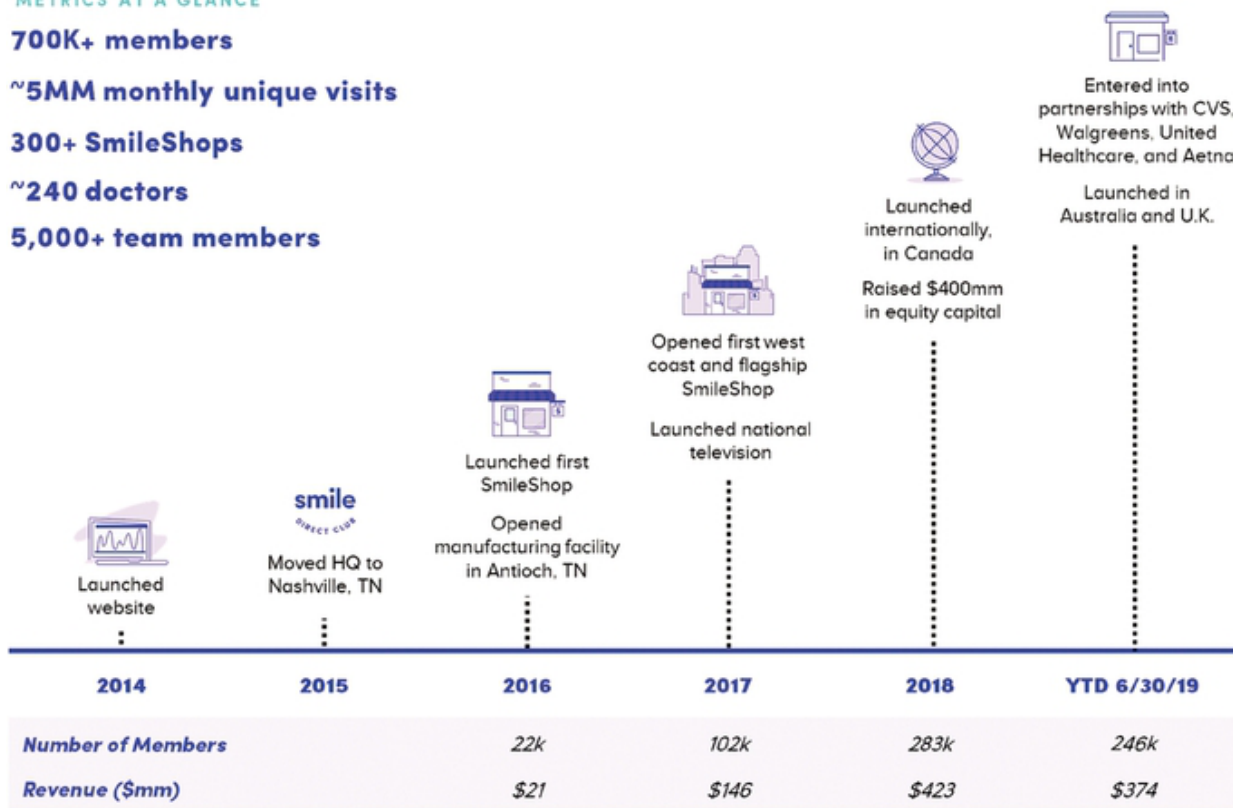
METRICS AT A GLANCE

700K+ members

~5MM monthly unique visits

300+ SmileShops

~240 doctors

5,000+ team members

Launched website

smile DIRECT CLUB

Moved HQ to Nashville, TN

Launched first SmileShop

Opened manufacturing facility in Antioch, TN

Opened first west coast and flagship SmileShop

Launched national television

Launched internationally, in Canada

Raised $400mm in equity capital

Entered into partnerships with CVS, Walgreens, United Healthcare, and Aetna

Launched in Australia and U.K.

| | 2014 | 2015 | 2016 | 2017 | 2018 | YTD 6/30/19 |
|---|---|---|---|---|---|---|
| Number of Members | | | 22k | 102k | 283k | 246k |
| Revenue ($mm) | | | $21 | $146 | $423 | $374 |